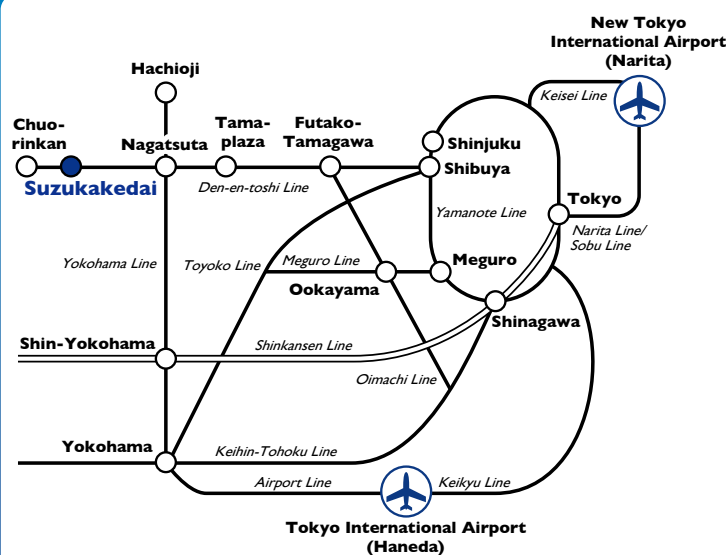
New Tokyo International Airport (Narita)

Hachioji

Keisei Line

Chuo-rinkan

Nagatsuta

Tama-plaza

Futako-Tamagawa

Shinjuku

Shibuya

Suzukakedai

Den-en-toshi Line

Tokyo

Yamanote Line

Narita Line/ Sobu Line

Yokohama Line

Toyoko Line

Meguro Line

Meguro

Ookayama

Shinagawa

Shin-Yokohama

Shinkansen Line

Oimachi Line

Yokohama

Keihin-Tohoku Line

Airport Line

Keikyu Line

Tokyo International Airport (Haneda)